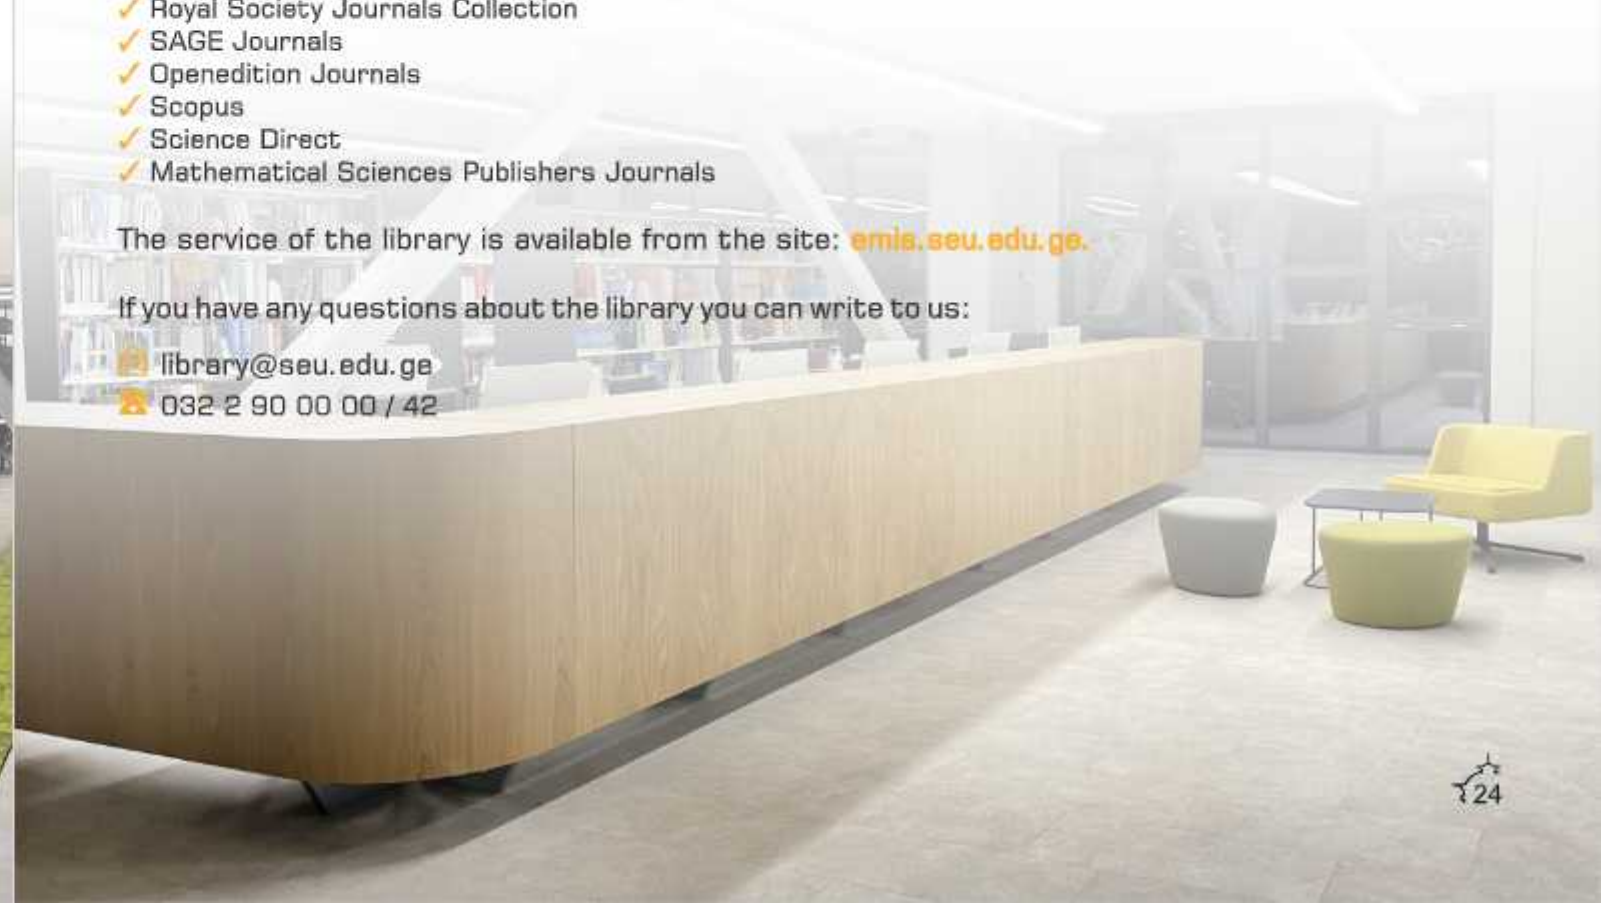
✓ Royal Society Journals Collection
✓ SAGE Journals
✓ Openedition Journals
✓ Scopus
✓ Science Direct
✓ Mathematical Sciences Publishers Journals

The service of the library is available from the site: emis.seu.edu.ge.

If you have any questions about the library you can write to us:

library@seu.edu.ge
032 2 90 00 00 / 42

24